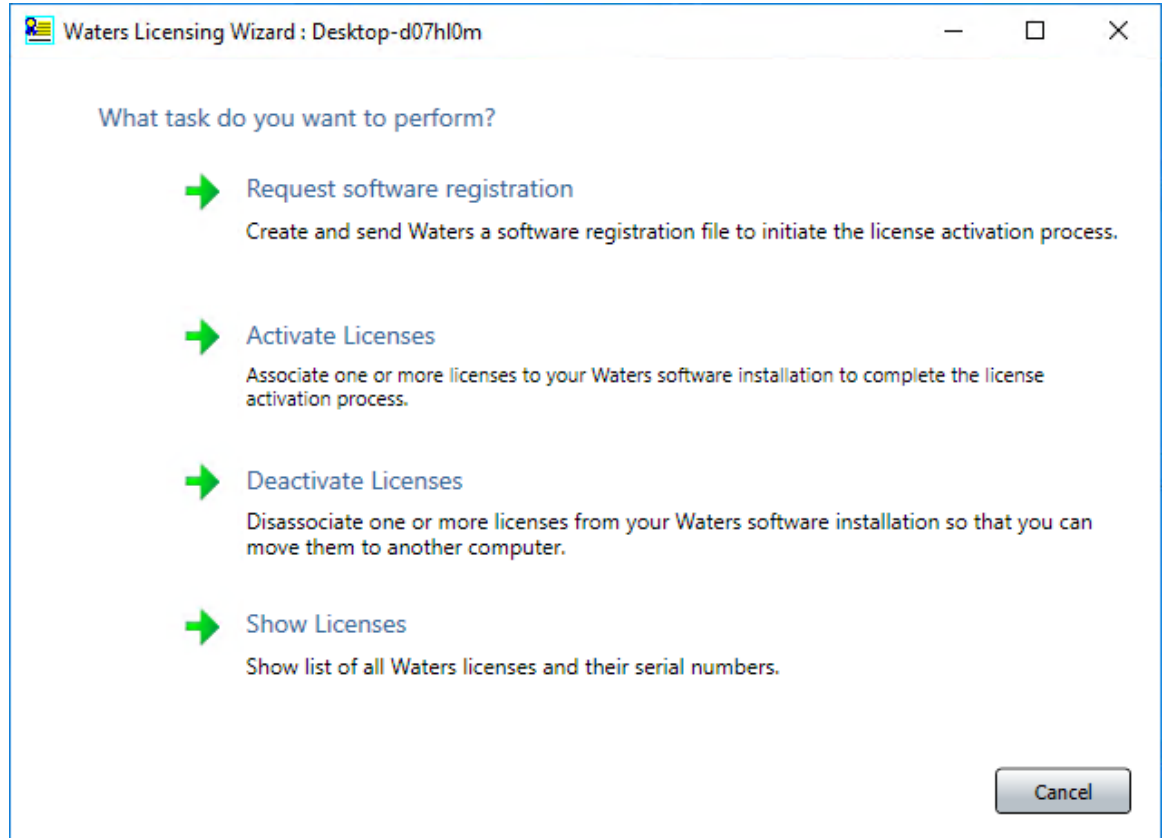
Waters Licensing Wizard : Desktop-d07hl0m

What task do you want to perform?

Request software registration

Create and send Waters a software registration file to initiate the license activation process.

Activate Licenses

Associate one or more licenses to your Waters software installation to complete the license activation process.

Deactivate Licenses

Disassociate one or more licenses from your Waters software installation so that you can move them to another computer.

Show Licenses

Show list of all Waters licenses and their serial numbers.

Cancel